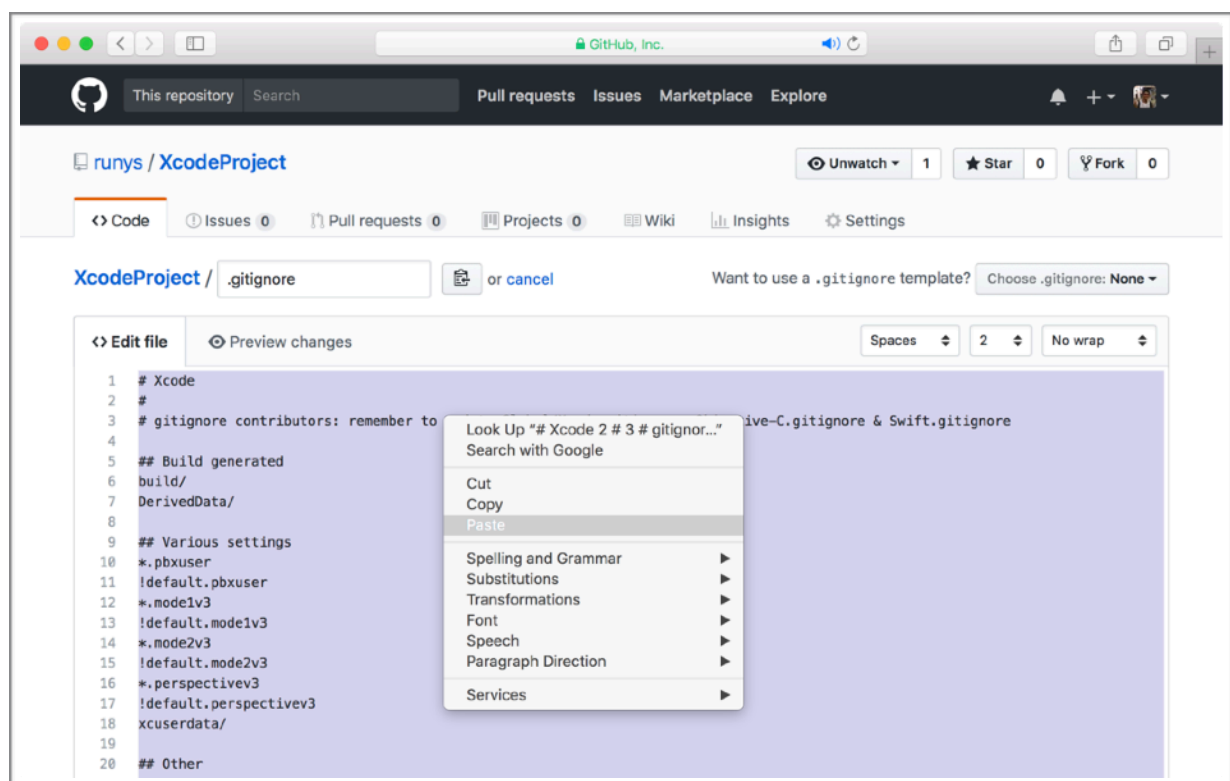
GitHub, Inc.

This repository Search Pull requests Issues Marketplace Explore

runys / XcodeProject

Unwatch 1 Star 0 Fork 0

<> Code Issues 0 Pull requests 0 Projects 0 Wiki Insights Settings

XcodeProject / .gitignore or cancel

Want to use a .gitignore template? Choose .gitignore: None

<> Edit file Preview changes

Spaces 2 No wrap

1 # Xcode
2 #
3 # gitignore contributors: remember to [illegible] ive-C.gitignore & Swift.gitignore
4
5 ## Build generated
6 build/
7 DerivedData/
8
9 ## Various settings
10 *.pbxuser
11 !default.pbxuser
12 *.mode1v3
13 !default.mode1v3
14 *.mode2v3
15 !default.mode2v3
16 *.perspectivev3
17 !default.perspectivev3
18 xcuserdata/
19
20 ## Other

Look Up "# Xcode 2 # 3 # gitignor..."
Search with Google
Cut
Copy
Paste
Spelling and Grammar
Substitutions
Transformations
Font
Speech
Paragraph Direction
Services